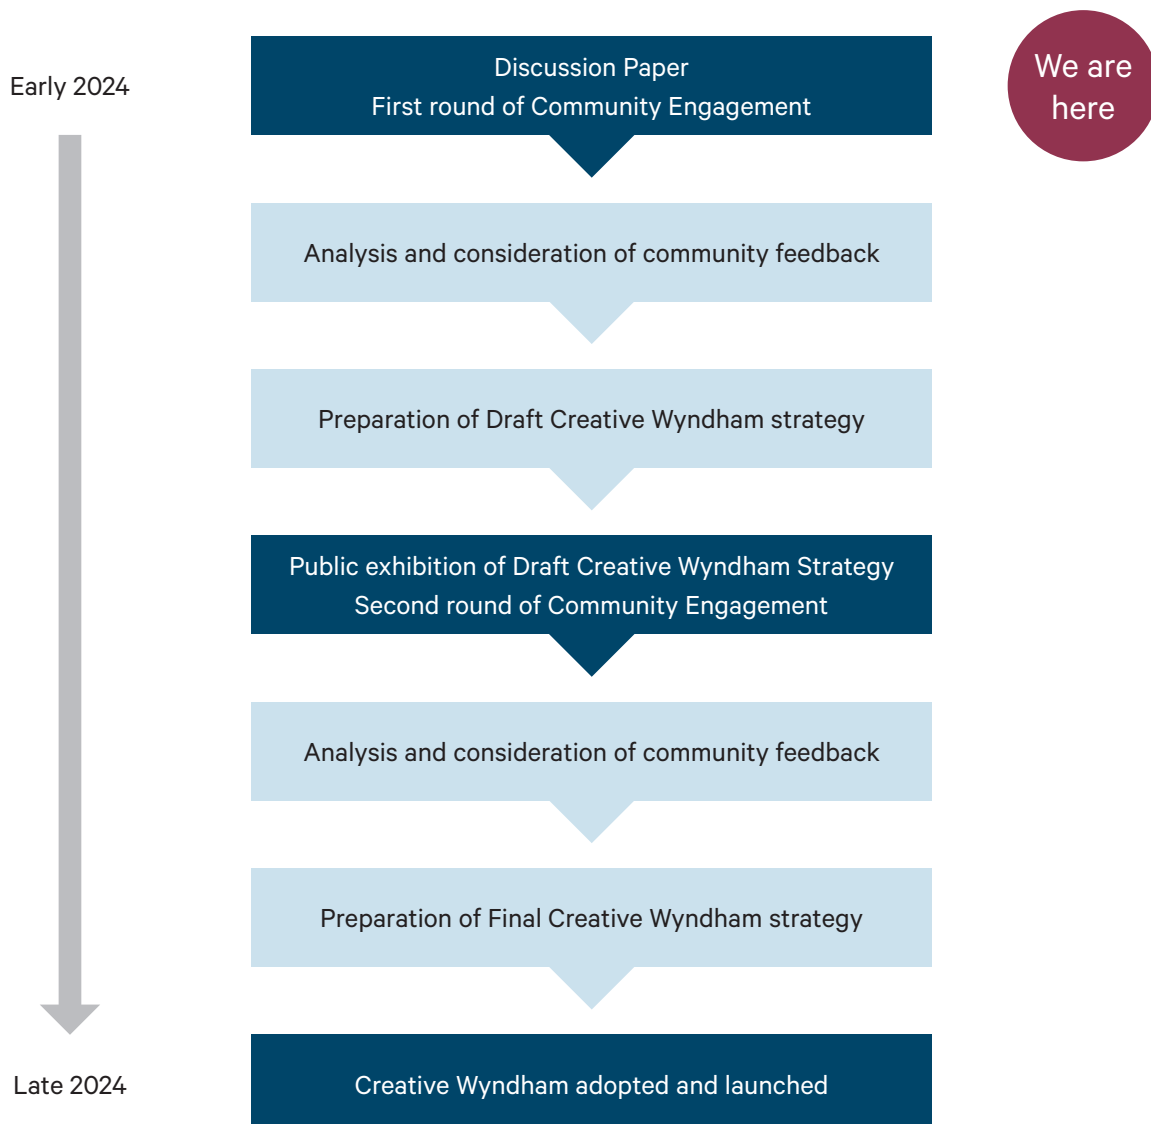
Early 2024

Discussion Paper
First round of Community Engagement

We are here

Analysis and consideration of community feedback

Preparation of Draft Creative Wyndham strategy

Public exhibition of Draft Creative Wyndham Strategy
Second round of Community Engagement

Analysis and consideration of community feedback

Preparation of Final Creative Wyndham strategy

Late 2024

Creative Wyndham adopted and launched